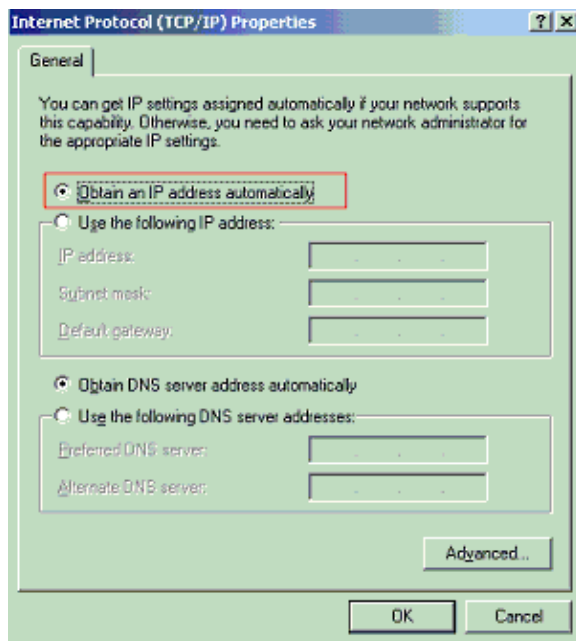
Internet Protocol (TCP/IP) Properties ? X

General

You can get IP settings assigned automatically if your network supports this capability. Otherwise, you need to ask your network administrator for the appropriate IP settings.

Obtain an IP address automatically

Use the following IP address:

IP address:

Subnet mask:

Default gateway:

Obtain DNS server address automatically

Use the following DNS server addresses:

Preferred DNS server:

Alternate DNS server:

Advanced...

OK

Cancel